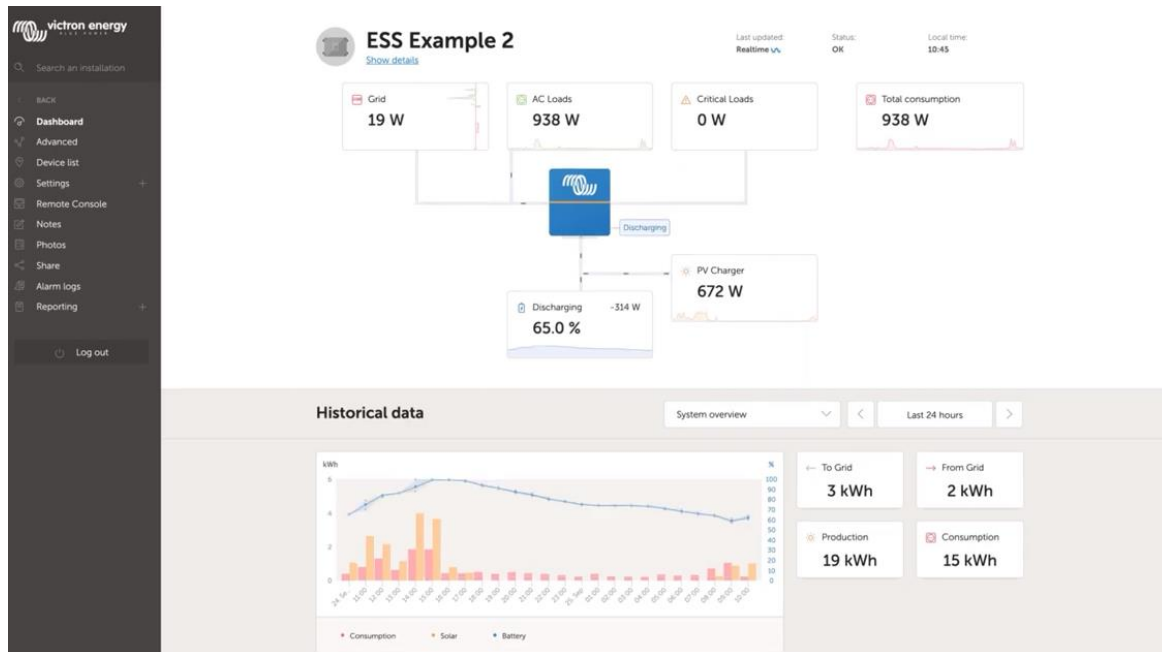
victron energy

Search an installation

BACK
Dashboard
Advanced
Device list
Settings +
Remote Console
Notes
Photos
Share
Alarm logs
Reporting +

Log out

ESS Example 2
Show details

Last updated: Realtime
Status: OK
Local time: 10:45

Grid
19 W

AC Loads
938 W

Critical Loads
0 W

Total consumption
938 W

Discharging

PV Charger
672 W

Discharging -314 W
65.0 %

Historical data

System overview

Last 24 hours

kWh
%
6
4
2
0
100
90
80
70
60
50
40
30
20
10
0

24. Sep 11:00 12:00 13:00 14:00 15:00 16:00 17:00 18:00 19:00 20:00 21:00 22:00 23:00 25. Sep 01:00 02:00 03:00 04:00 05:00 06:00 07:00 08:00 09:00 10:00

• Consumption • Solar • Battery

← To Grid
3 kWh

→ From Grid
2 kWh

Production
19 kWh

Consumption
15 kWh